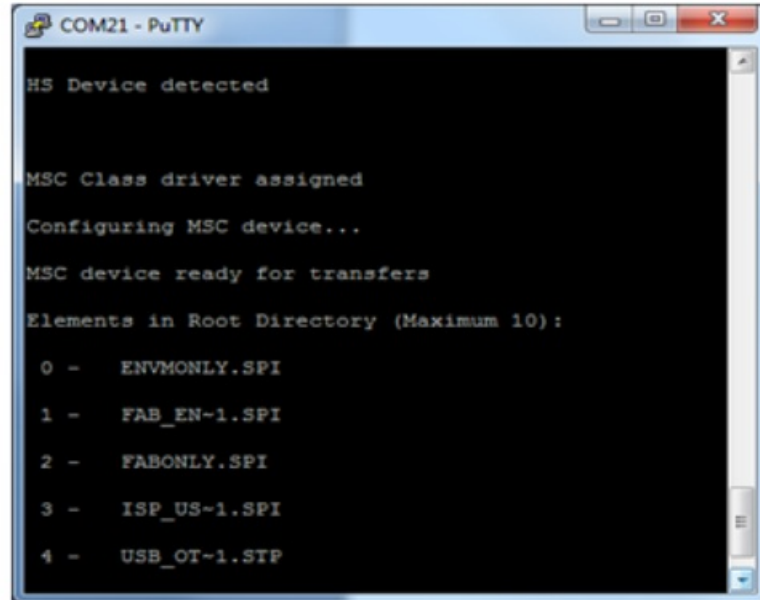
COM21 - PuTTY

HS Device detected

MSC Class driver assigned

Configuring MSC device...

MSC device ready for transfers

Elements in Root Directory (Maximum 10):

0 - ENVMONLY.SPI

1 - FAB_EN~1.SPI

2 - FABONLY.SPI

3 - ISP_US~1.SPI

4 - USB_OT~1.STP